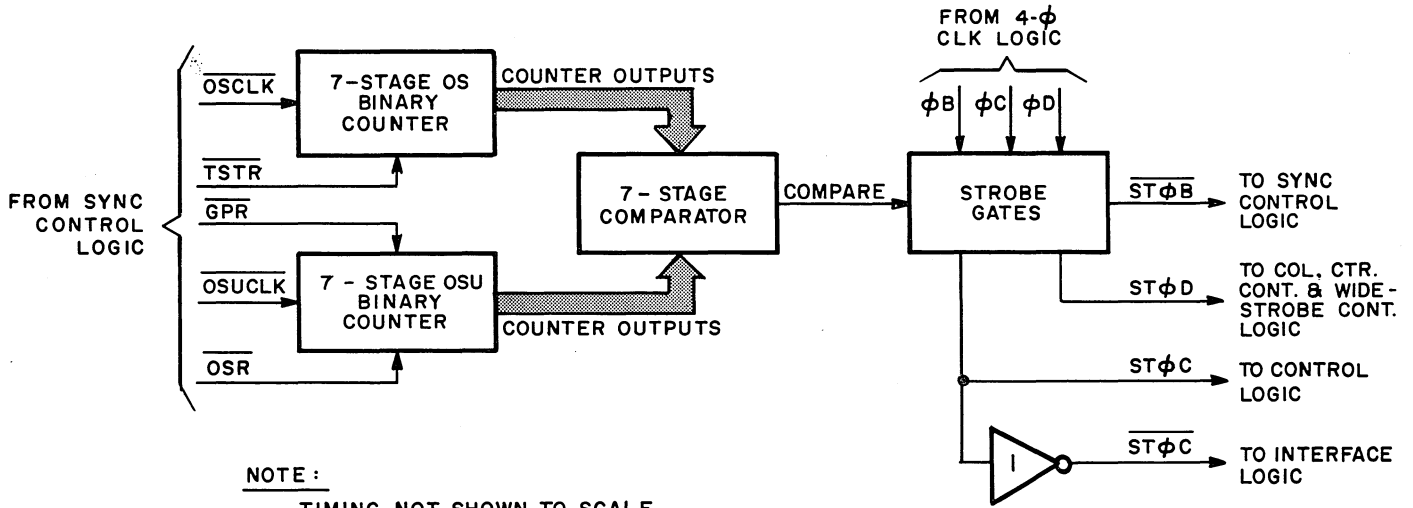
FROM 4-$\phi$ CLK LOGIC

FROM SYNC CONTROL LOGIC

$\overline{OSCLK}$

$\overline{TSTR}$

$\overline{GPR}$

$\overline{OSUCLK}$

$\overline{OSR}$

7-STAGE OS BINARY COUNTER

7 - STAGE OSU BINARY COUNTER

COUNTER OUTPUTS

COUNTER OUTPUTS

7 - STAGE COMPARATOR

COMPARE

$\phi$B $\phi$C $\phi$D

STROBE GATES

$\overline{ST\phi B}$ TO SYNC CONTROL LOGIC

ST$\phi$D TO COL, CTR. CONT. & WIDE-STROBE CONT. LOGIC

ST$\phi$C TO CONTROL LOGIC

1

$\overline{ST\phi C}$ TO INTERFACE LOGIC

NOTE:

TIMING NOT SHOWN TO SCALE